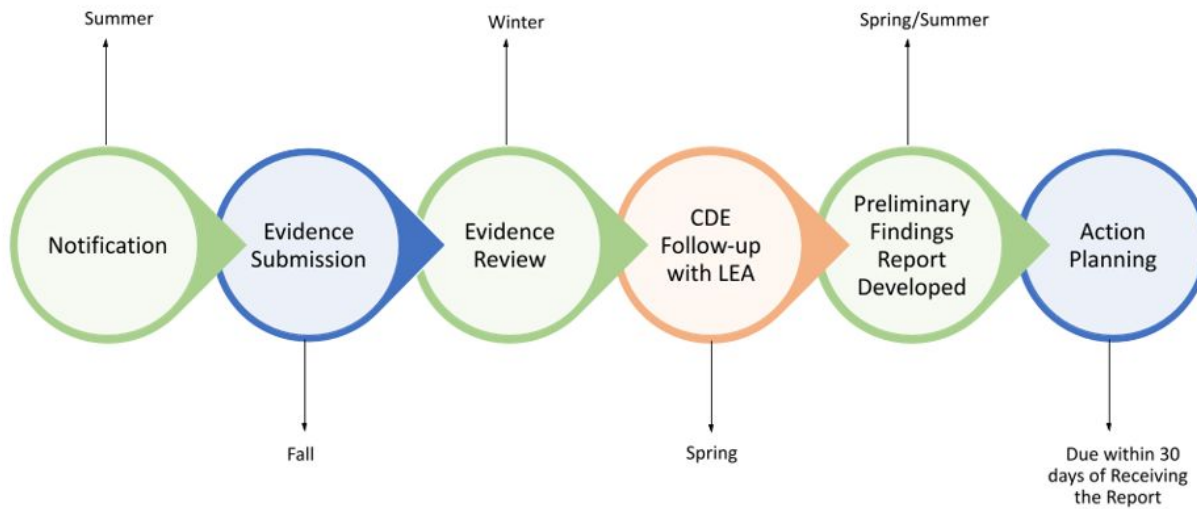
Summer

Winter

Spring/Summer

Notification

Evidence Submission

Evidence Review

CDE Follow-up with LEA

Preliminary Findings Report Developed

Action Planning

Fall

Spring

Due within 30 days of Receiving the Report